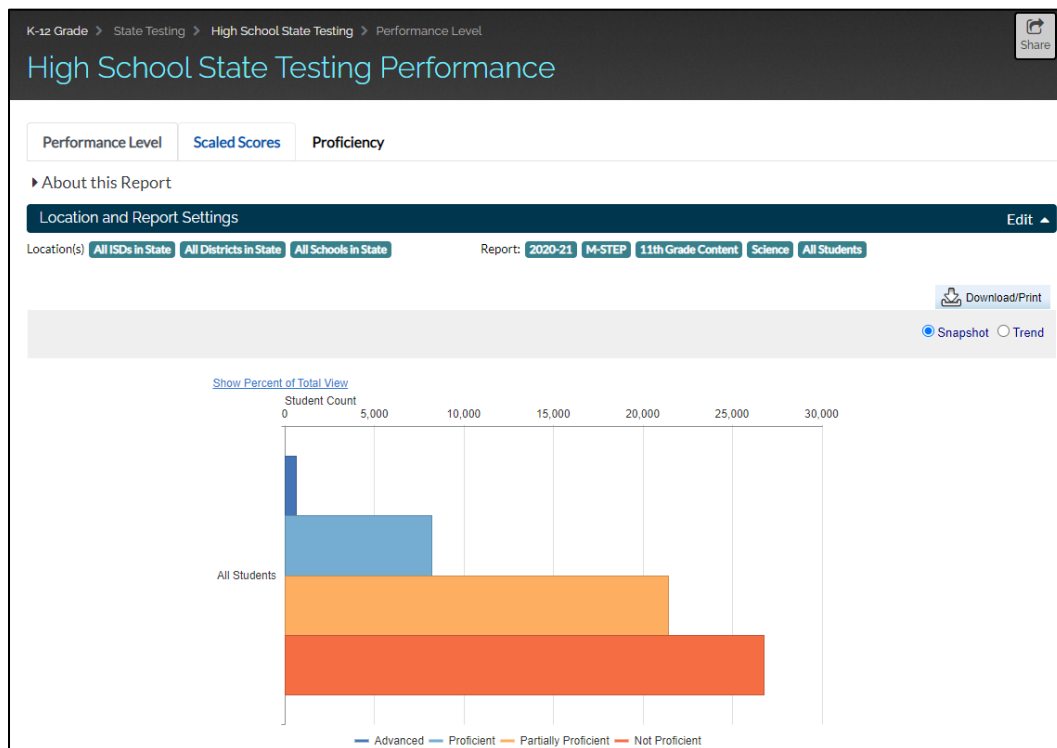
K-12 Grade > State Testing > High School State Testing > Performance Level

Share

High School State Testing Performance

Performance Level | Scaled Scores | Proficiency

About this Report

Location and Report Settings

Edit

Location(s) All ISDs in State | All Districts in State | All Schools in State

Report: 2020-21 | M-STEP | 11th Grade Content | Science | All Students

Download/Print

Snapshot Trend

Show Percent of Total View

Student Count

0 5,000 10,000 15,000 20,000 25,000 30,000

All Students

Advanced Proficient Partially Proficient Not Proficient